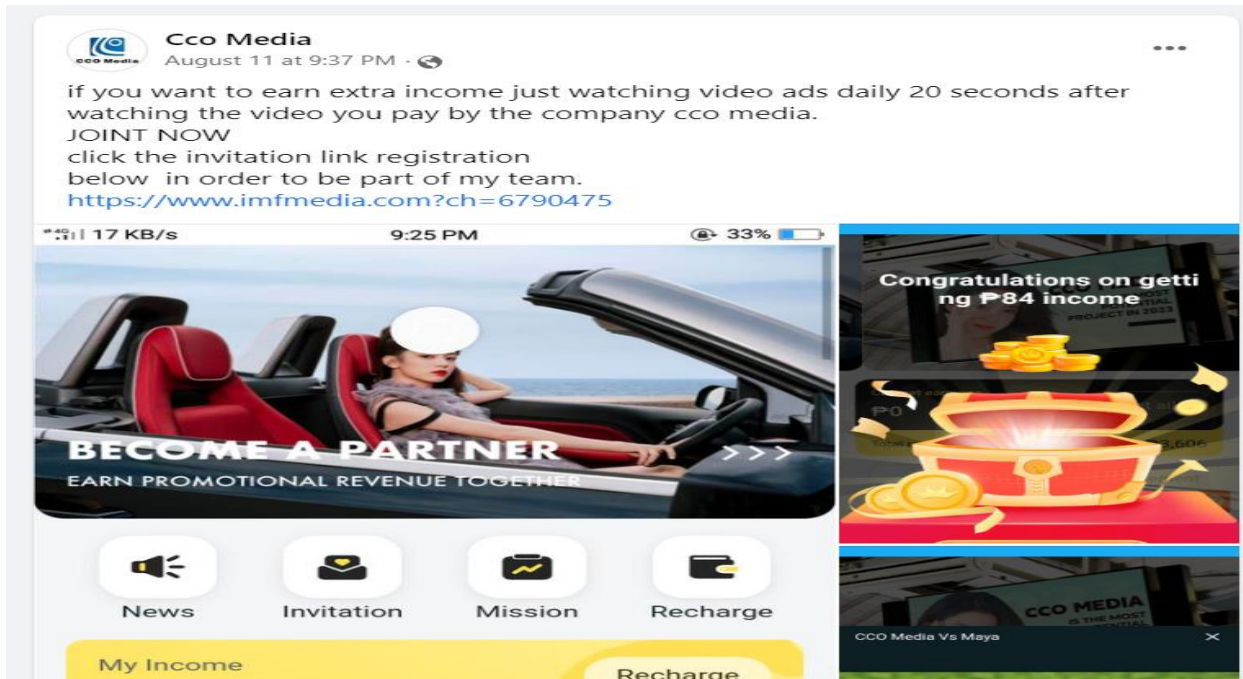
CCO Media
Cco Media
August 11 at 9:37 PM ·
•••

if you want to earn extra income just watching video ads daily 20 seconds after watching the video you pay by the company cco media.
JOINT NOW
click the invitation link registration
below in order to be part of my team.
https://www.imfmedia.com?ch=6790475

17 KB/s 9:25 PM 33%

BECOME A PARTNER
EARN PROMOTIONAL REVENUE TOGETHER
>>>

News Invitation Mission Recharge

My Income
Recharge

Congratulations on getting ₱84 income
PROJECT IN 2023
₱0
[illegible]3,606

CCO MEDIA
IS THE MOST
CCO Media Vs Maya
×